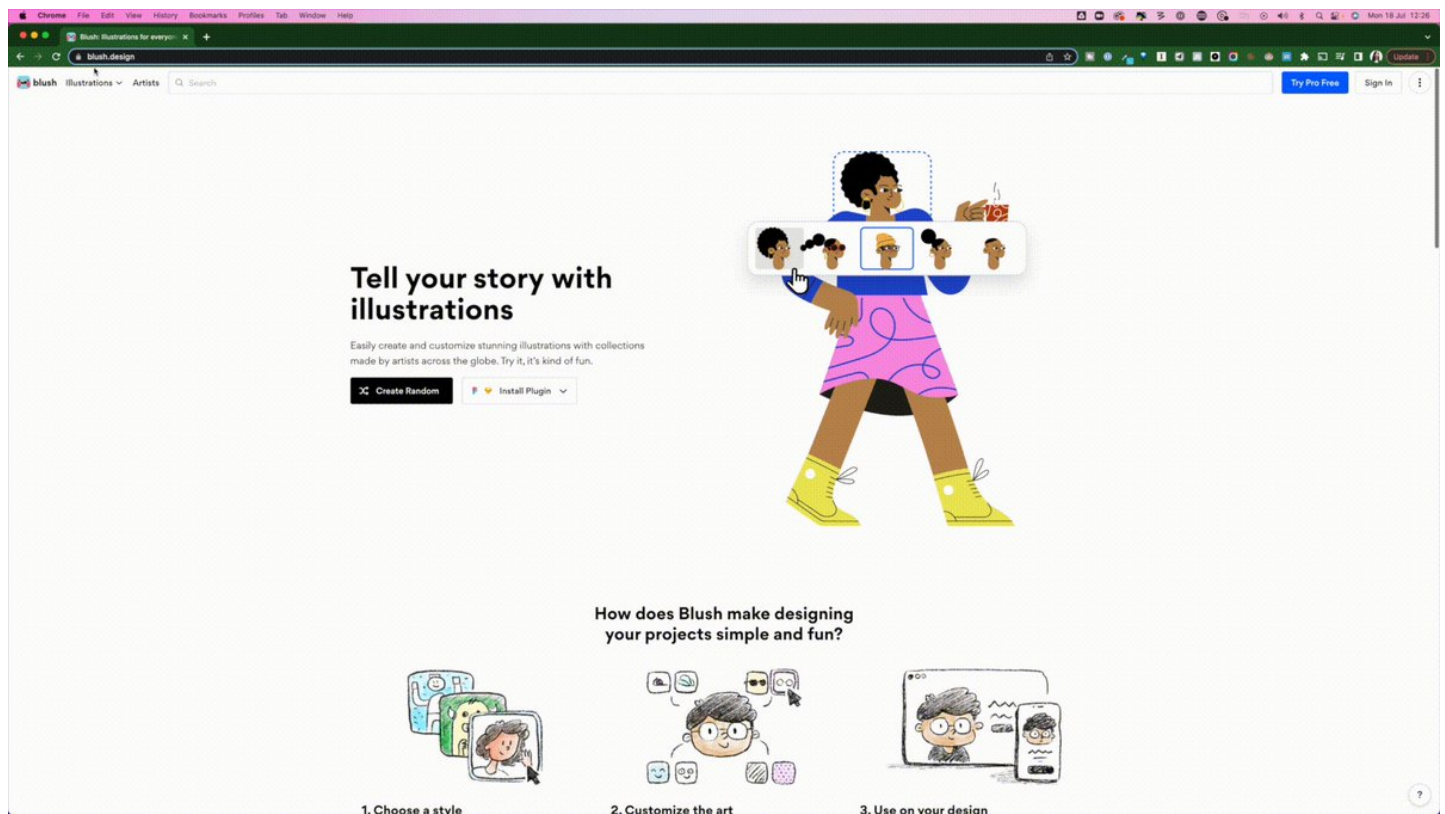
Chrome File Edit View History Bookmarks Profiles Tab Window Help

Mon 18 Jul 12:26

Blush: Illustrations for everyon ×

blush.design

Update

blush Illustrations Artists Search

Try Pro Free

Sign In

Tell your story with illustrations

Easily create and customize stunning illustrations with collections made by artists across the globe. Try it, it's kind of fun.

Create Random

Install Plugin

How does Blush make designing your projects simple and fun?

1. Choose a style

2. Customize the art

3. Use on your design

?